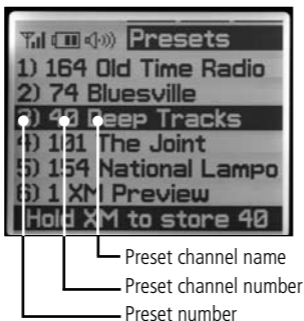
Presets

1) 164 Old Time Radio

2) 74 Bluesville

3) 40 Deep Tracks

4) 101 The Joint

5) 154 National Lampo

6) 1 XM Preview

Hold XM to store 40

Preset channel name

Preset channel number

Preset number